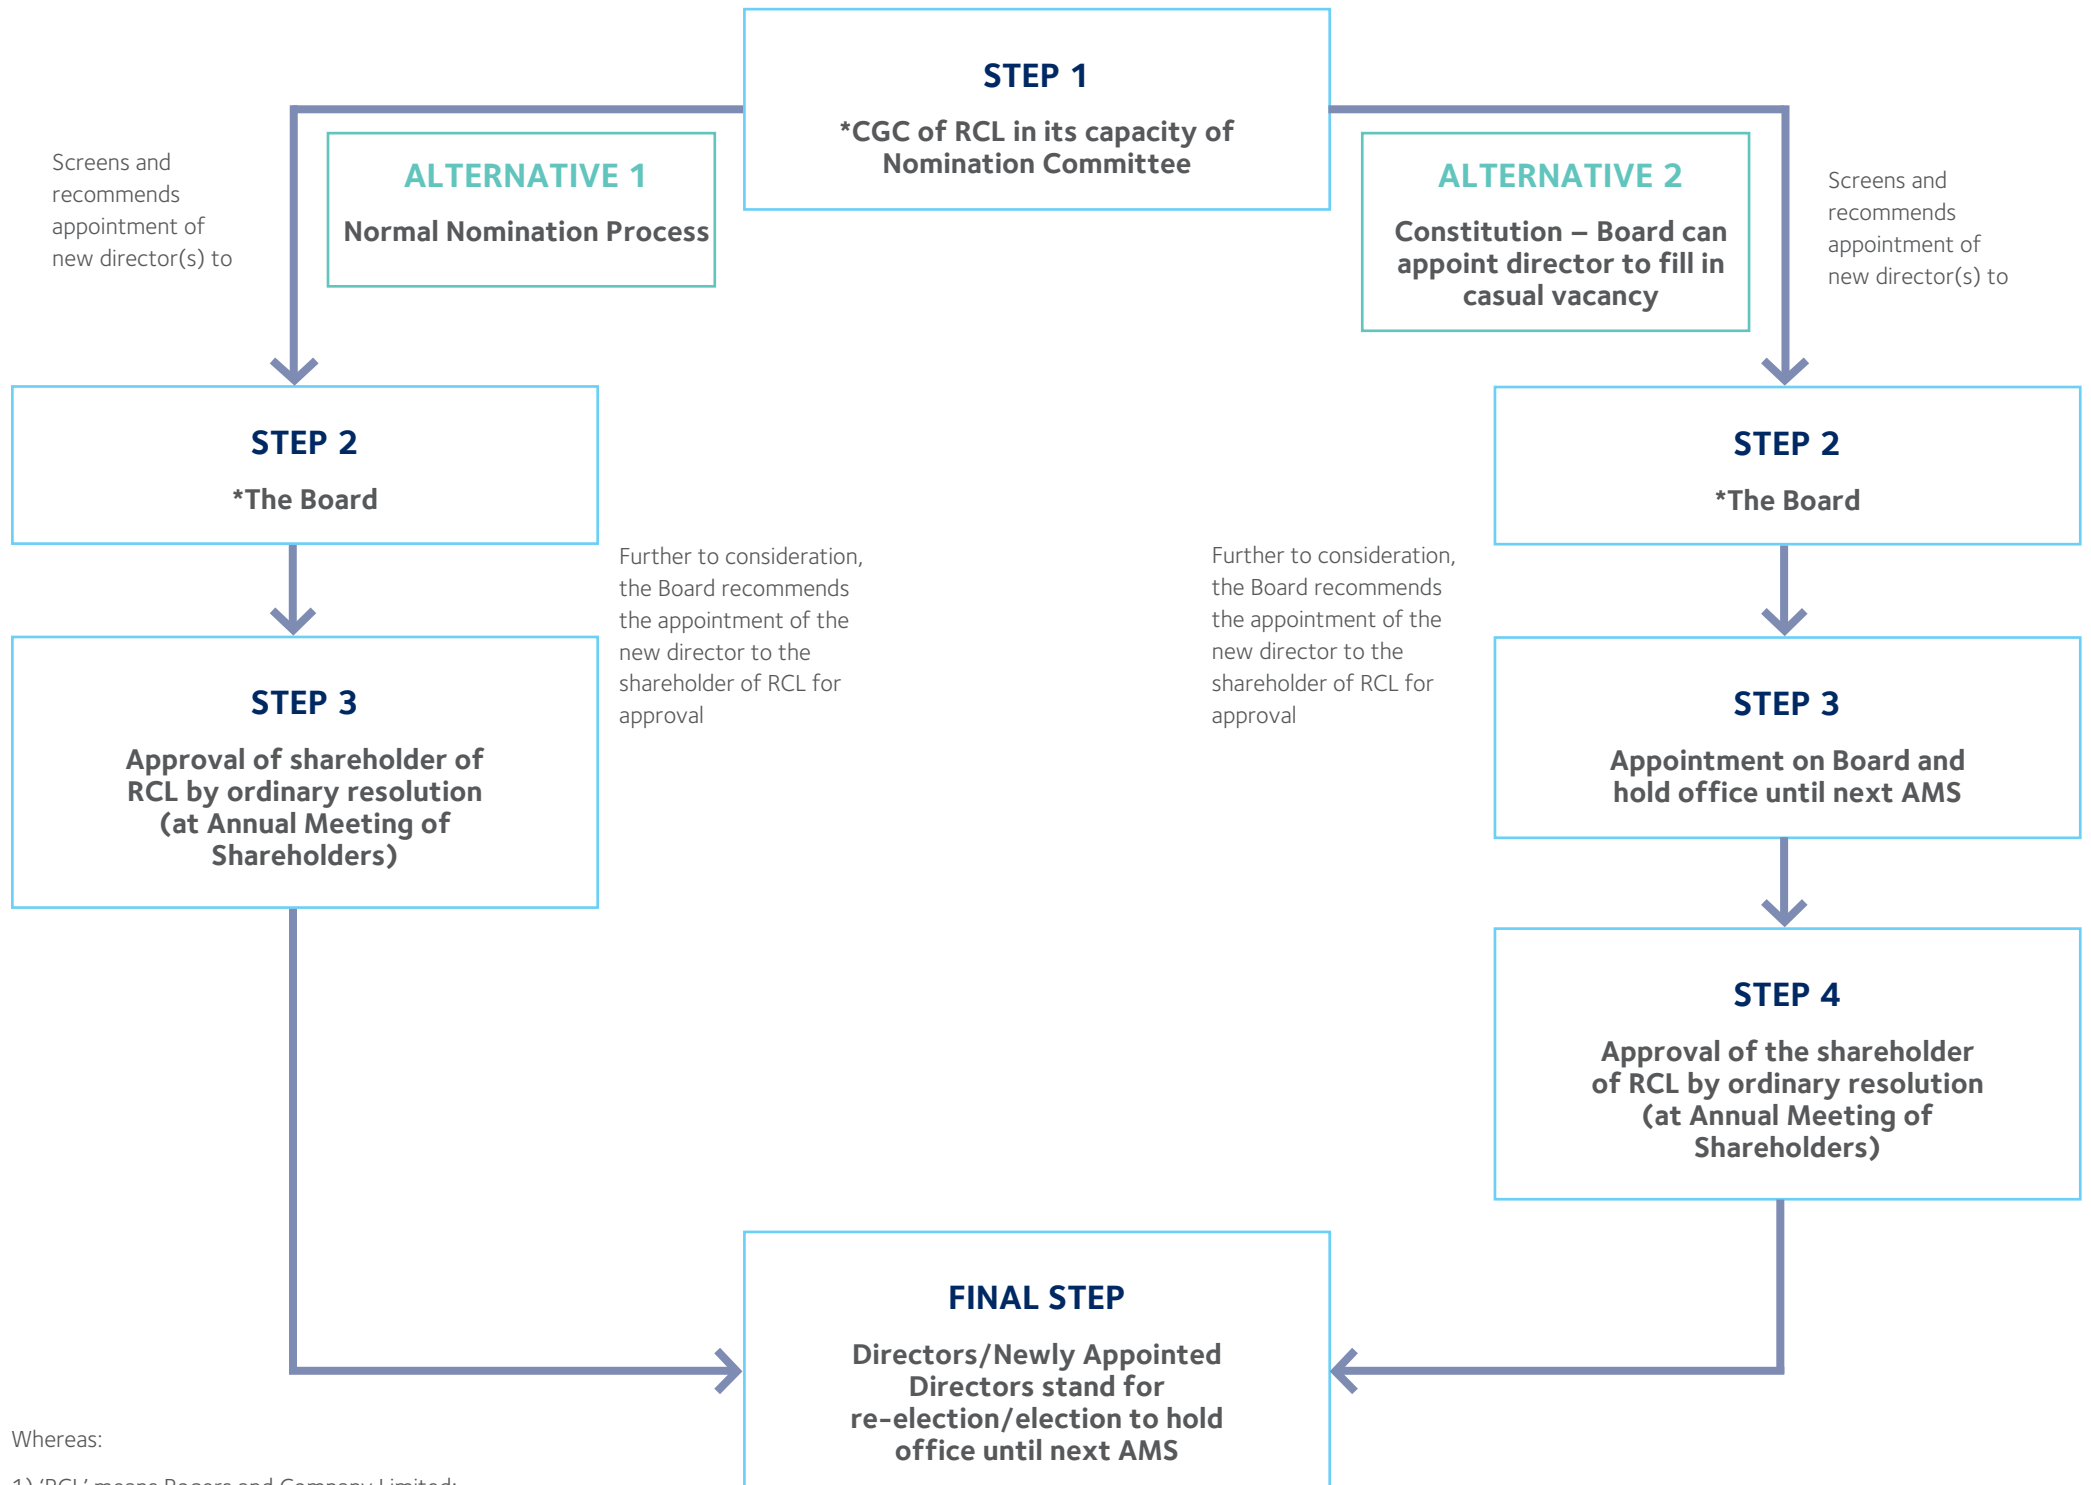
STEP 1

*CGC of RCL in its capacity of Nomination Committee

Screens and recommends appointment of new director(s) to

ALTERNATIVE 1

Normal Nomination Process

ALTERNATIVE 2

Constitution – Board can appoint director to fill in casual vacancy

Screens and recommends appointment of new director(s) to

STEP 2

*The Board

STEP 2

*The Board

Further to consideration, the Board recommends the appointment of the new director to the shareholder of RCL for approval

Further to consideration, the Board recommends the appointment of the new director to the shareholder of RCL for approval

STEP 3

Approval of shareholder of RCL by ordinary resolution (at Annual Meeting of Shareholders)

STEP 3

Appointment on Board and hold office until next AMS

STEP 4

Approval of the shareholder of RCL by ordinary resolution (at Annual Meeting of Shareholders)

FINAL STEP

Directors/Newly Appointed Directors stand for re-election/election to hold office until next AMS

Whereas:

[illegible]